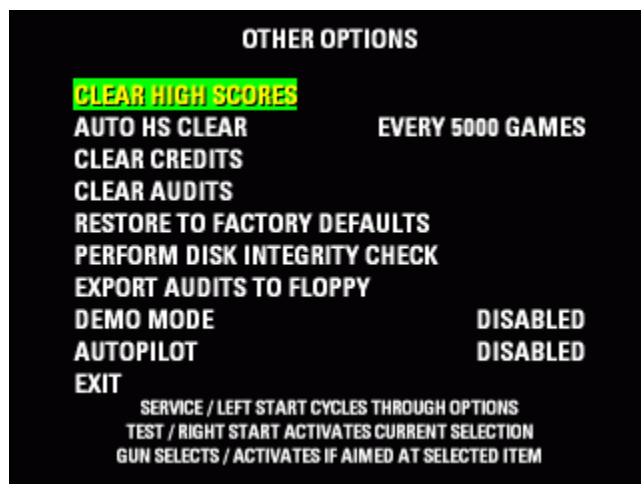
OTHER OPTIONS

CLEAR HIGH SCORES
AUTO HS CLEAR EVERY 5000 GAMES
CLEAR CREDITS
CLEAR AUDITS
RESTORE TO FACTORY DEFAULTS
PERFORM DISK INTEGRITY CHECK
EXPORT AUDITS TO FLOPPY
DEMO MODE DISABLED
AUTOPILOT DISABLED
EXIT

SERVICE / LEFT START CYCLES THROUGH OPTIONS
TEST / RIGHT START ACTIVATES CURRENT SELECTION
GUN SELECTS / ACTIVATES IF AIMED AT SELECTED ITEM